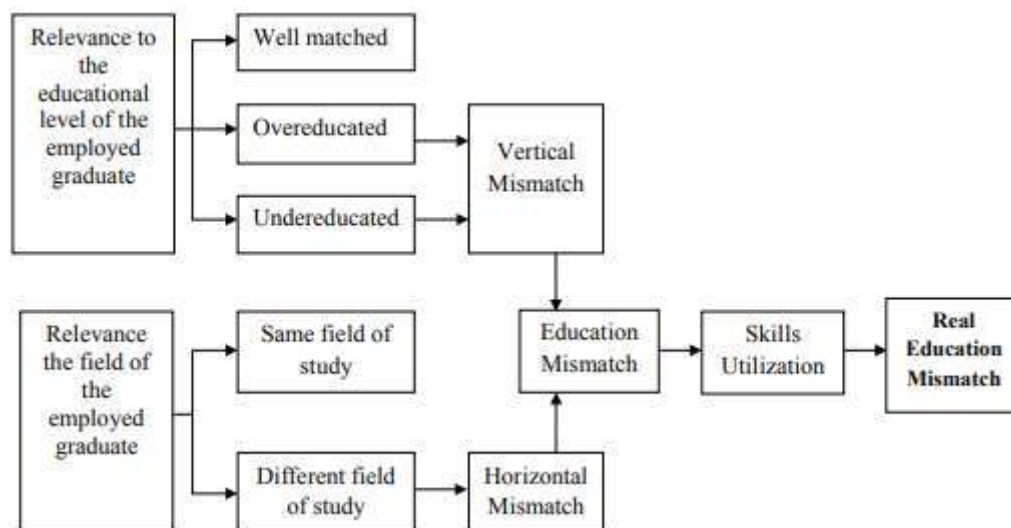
Relevance to the educational level of the employed graduate

Well matched

Overeducated

Undereducated

Vertical Mismatch

Relevance the field of the employed graduate

Same field of study

Different field of study

Horizontal Mismatch

Education Mismatch

Skills Utilization

Real Education Mismatch